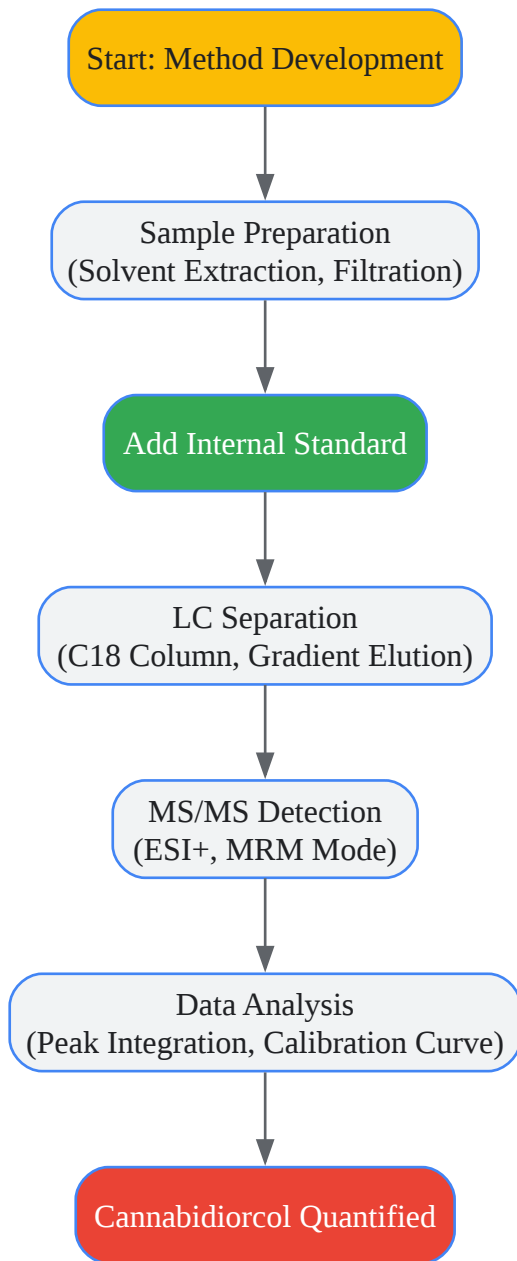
Start: Method Development

Sample Preparation
(Solvent Extraction, Filtration)

Add Internal Standard

LC Separation
(C18 Column, Gradient Elution)

MS/MS Detection
(ESI+, MRM Mode)

Data Analysis
(Peak Integration, Calibration Curve)

Cannabidiorcol Quantified